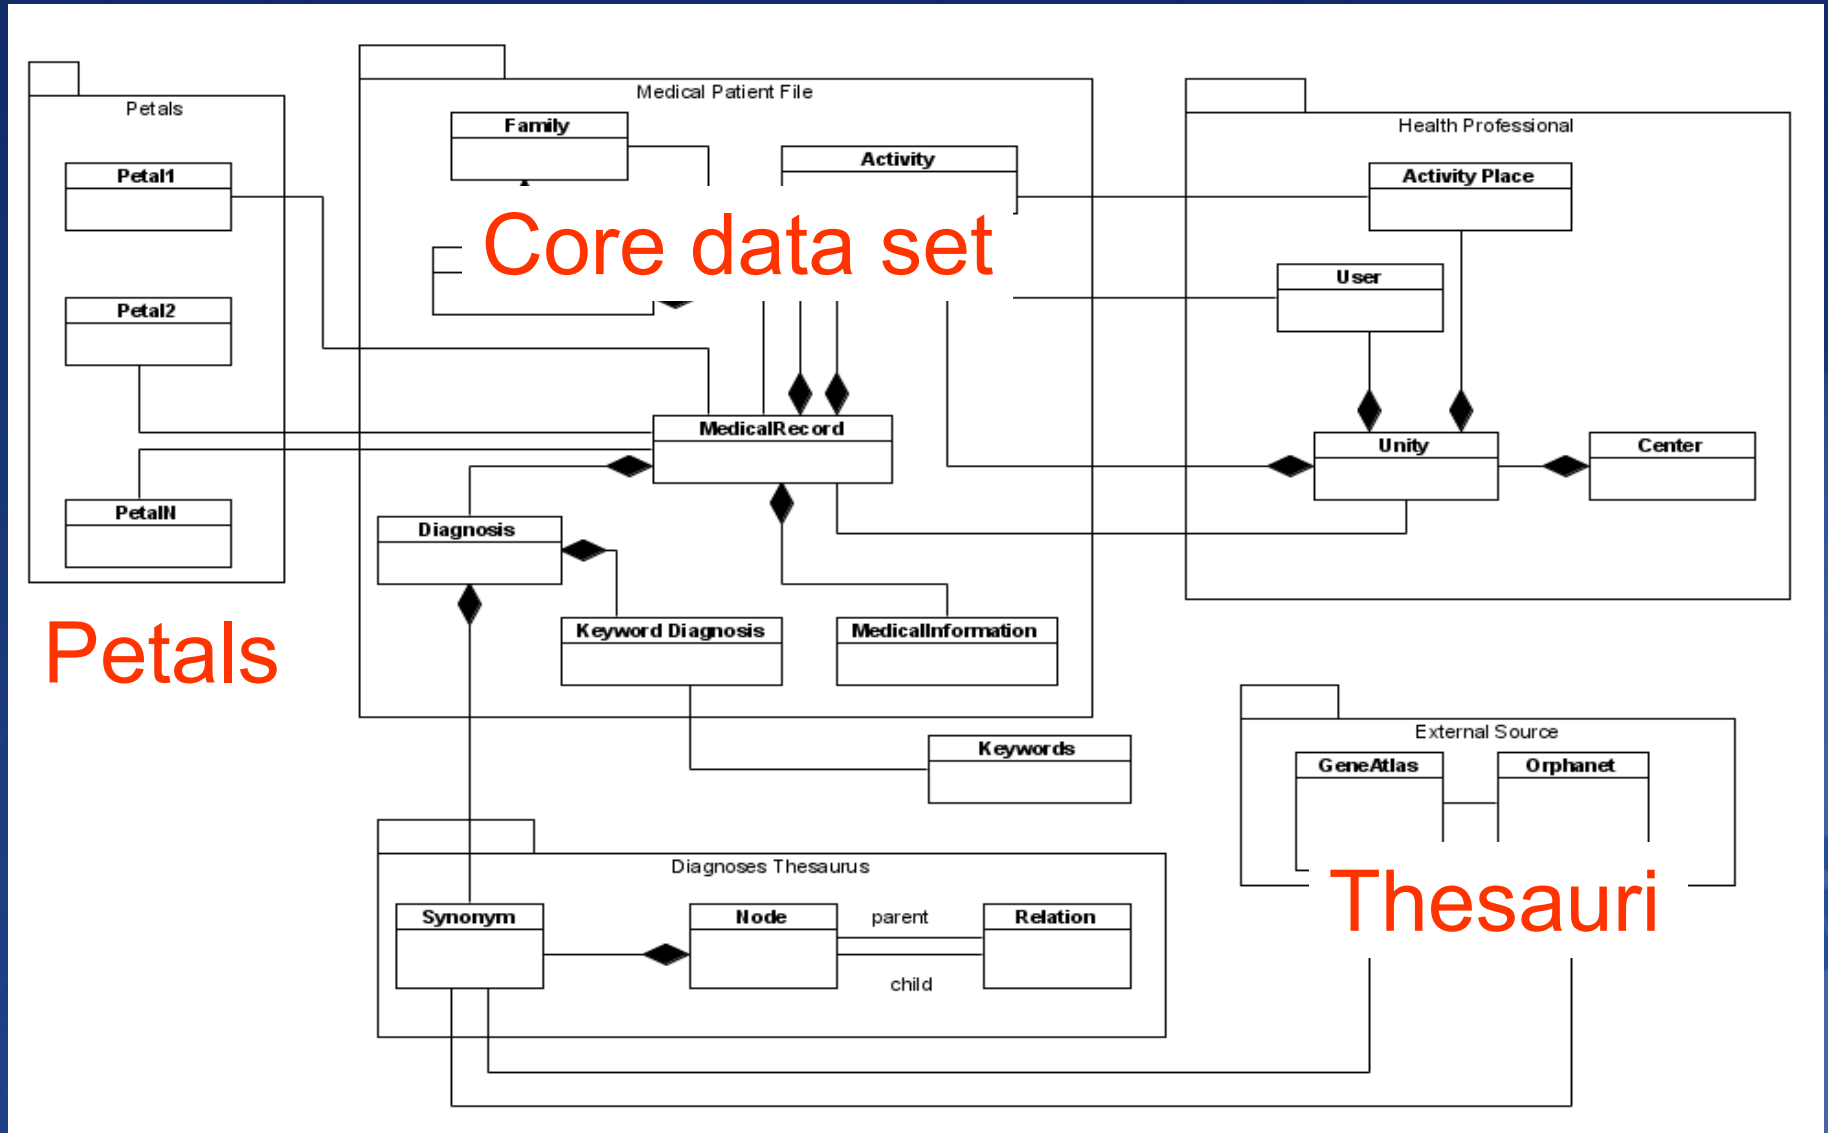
Petals

Petal1

Petal2

PetalN

Petals

Medical Patient File

Family

Activity

Core data set

MedicalRecord

Diagnosis

Keyword Diagnosis

MedicalInformation

Health Professional

Activity Place

User

Unity

Center

Keywords

External Source

GeneAtlas

Orphanet

Thesauri

Diagnoses Thesaurus

Synonym

Node

parent

child

Relation